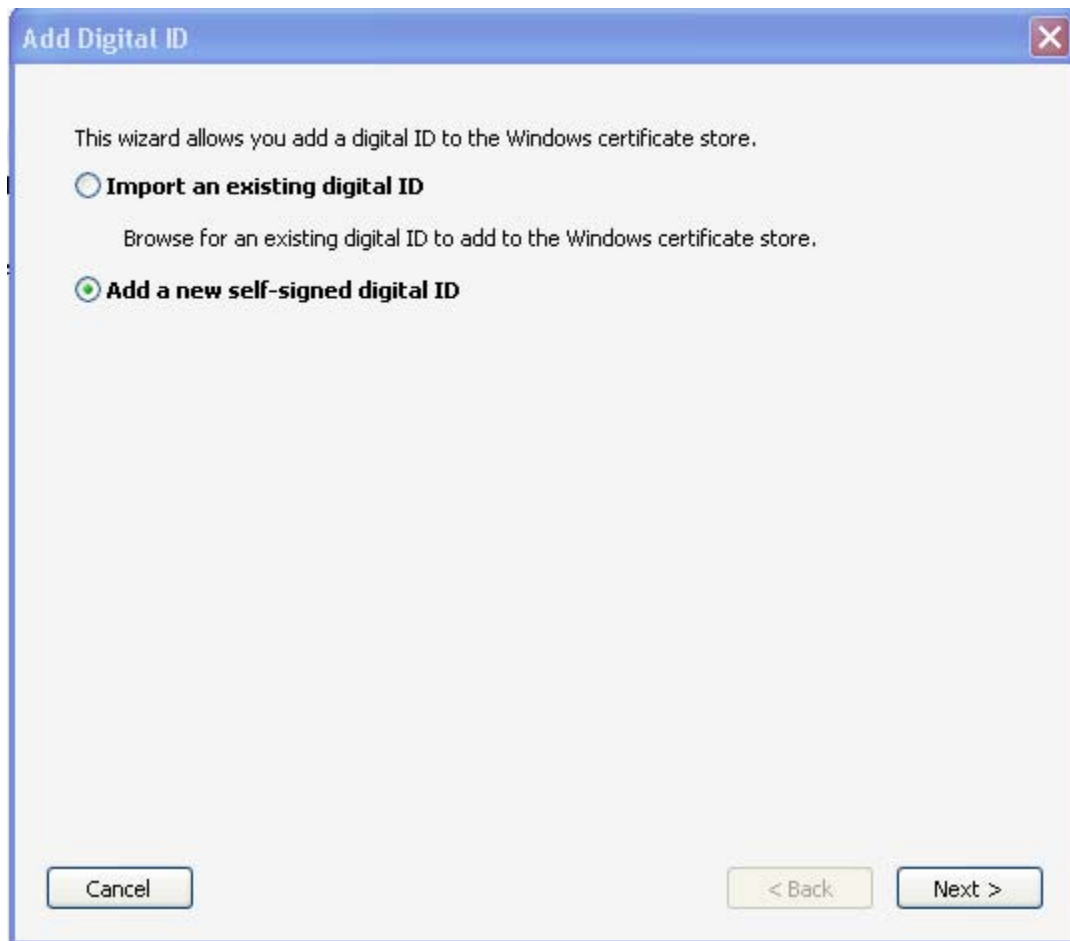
Add Digital ID

This wizard allows you add a digital ID to the Windows certificate store.

Import an existing digital ID

Browse for an existing digital ID to add to the Windows certificate store.

Add a new self-signed digital ID

Cancel

< Back

Next >